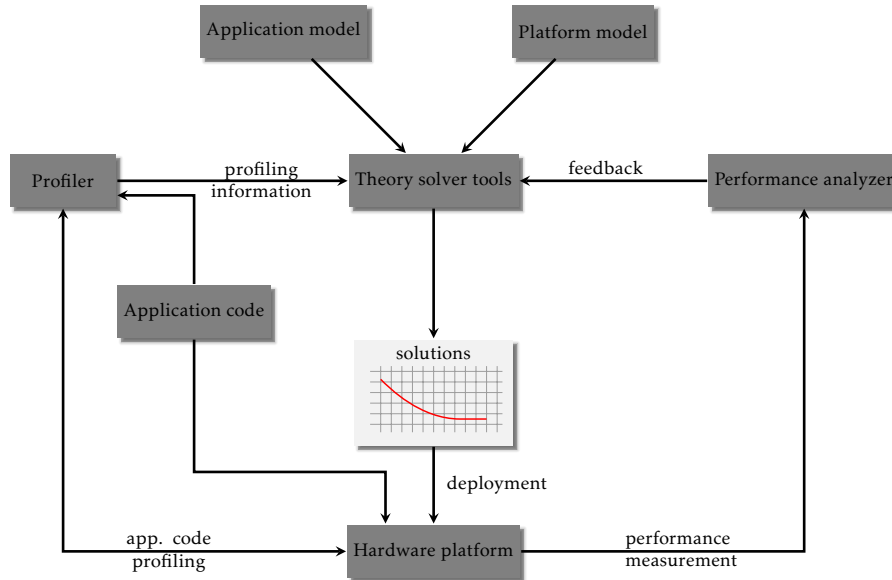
Application model

Platform model

Profiler

profiling information

Theory solver tools

feedback

Performance analyzer

Application code

solutions

deployment

app. code profiling

Hardware platform

performance measurement